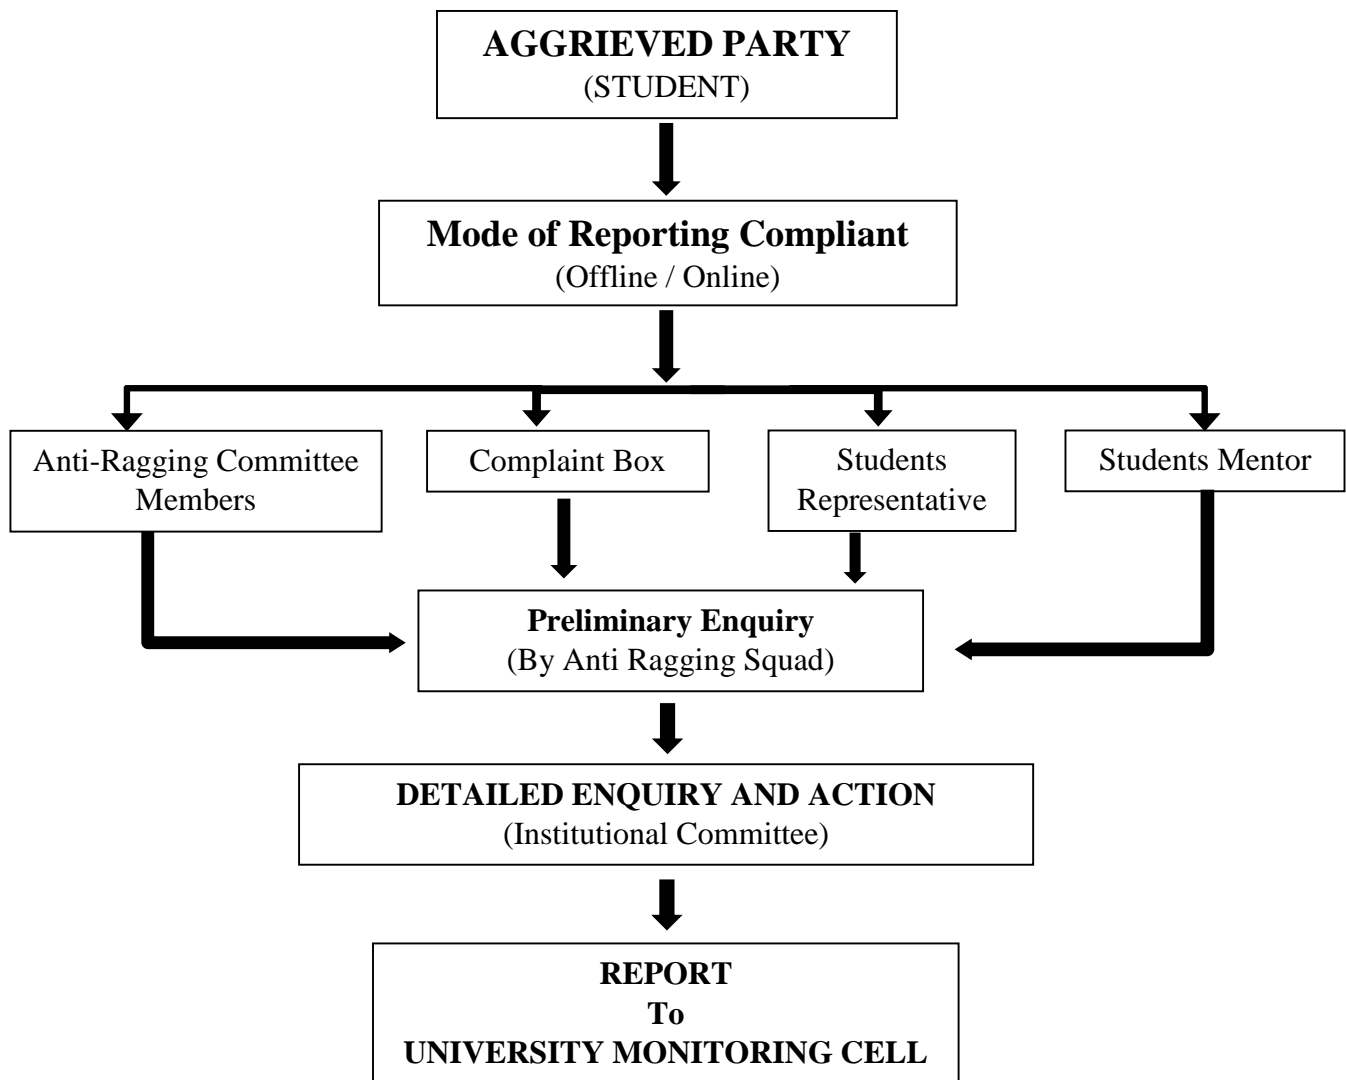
AGGRIEVED PARTY
(STUDENT)

Mode of Reporting Compliant
(Offline / Online)

Anti-Ragging Committee Members

Complaint Box

Students Representative

Students Mentor

Preliminary Enquiry
(By Anti Ragging Squad)

DETAILED ENQUIRY AND ACTION
(Institutional Committee)

REPORT
To
UNIVERSITY MONITORING CELL